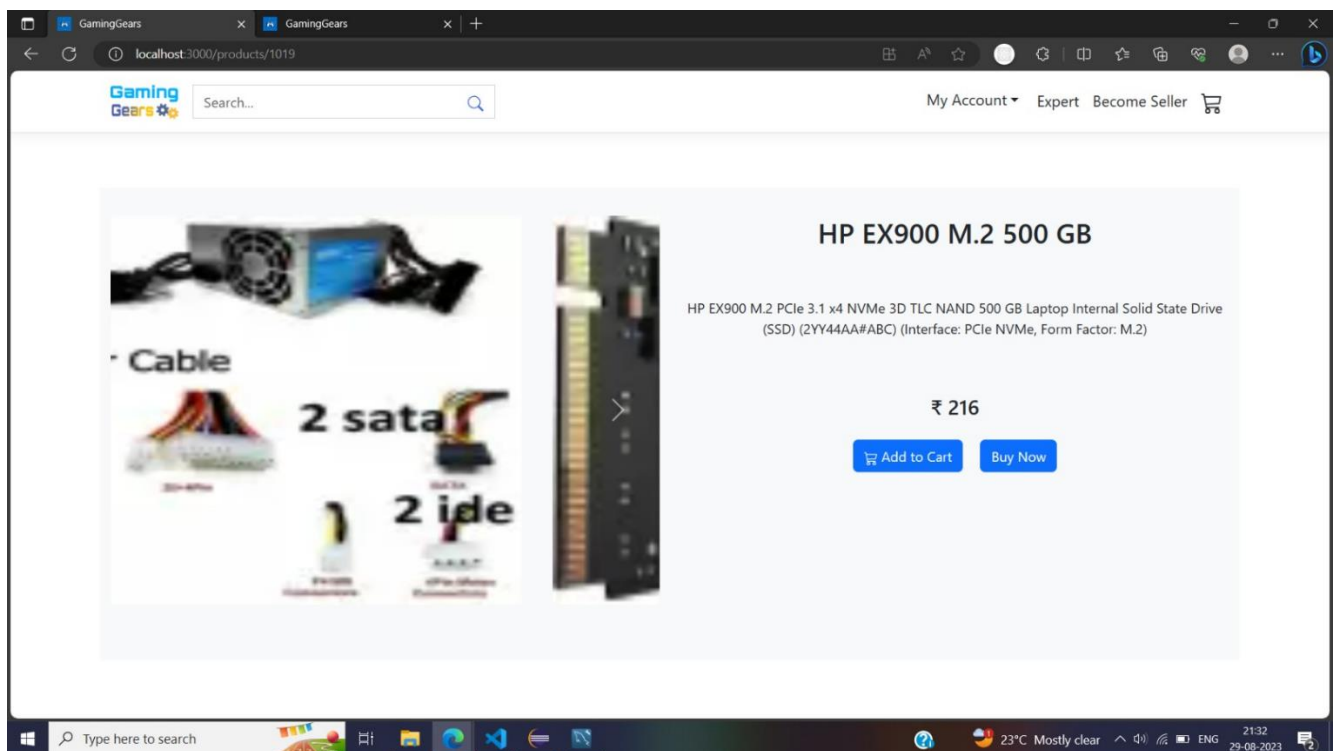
GamingGears
GamingGears
localhost:3000/products/1019

Gaming Gears
Search...
My Account
Expert
Become Seller

Cable
2 sata
2 ide
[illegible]

HP EX900 M.2 500 GB

HP EX900 M.2 PCIe 3.1 x4 NVMe 3D TLC NAND 500 GB Laptop Internal Solid State Drive (SSD) (2YY44AA#ABC) (Interface: PCIe NVMe, Form Factor: M.2)

₹ 216

Add to Cart
Buy Now

Type here to search
23°C Mostly clear
ENG
21:32
29-08-2023